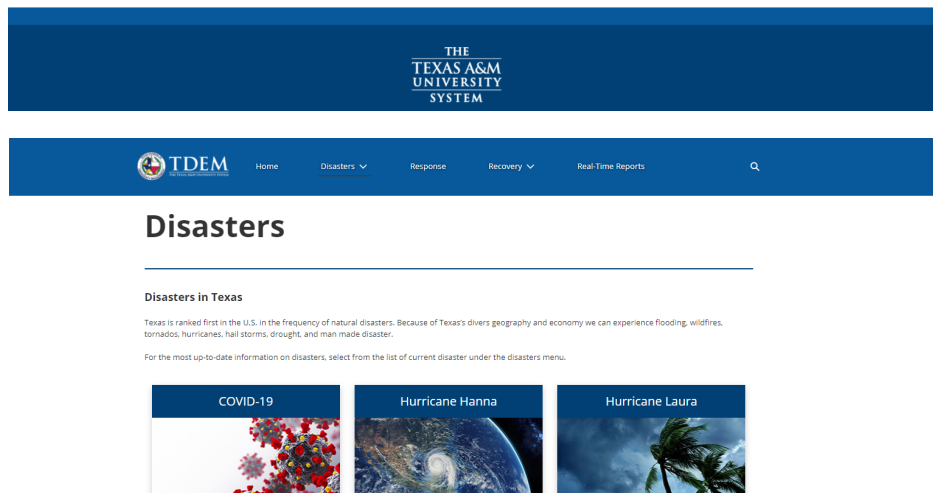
THE
TEXAS A&M
UNIVERSITY
SYSTEM

TDEM
THE TEXAS A&M UNIVERSITY SYSTEM

Home
Disasters
Response
Recovery
Real-Time Reports

Disasters

Disasters in Texas

Texas is ranked first in the U.S. in the frequency of natural disasters. Because of Texas's divers geography and economy we can experience flooding, wildfires, tornados, hurricanes, hail storms, drought, and man made disaster.

For the most up-to-date information on disasters, select from the list of current disaster under the disasters menu.

COVID-19

Hurricane Hanna

Hurricane Laura